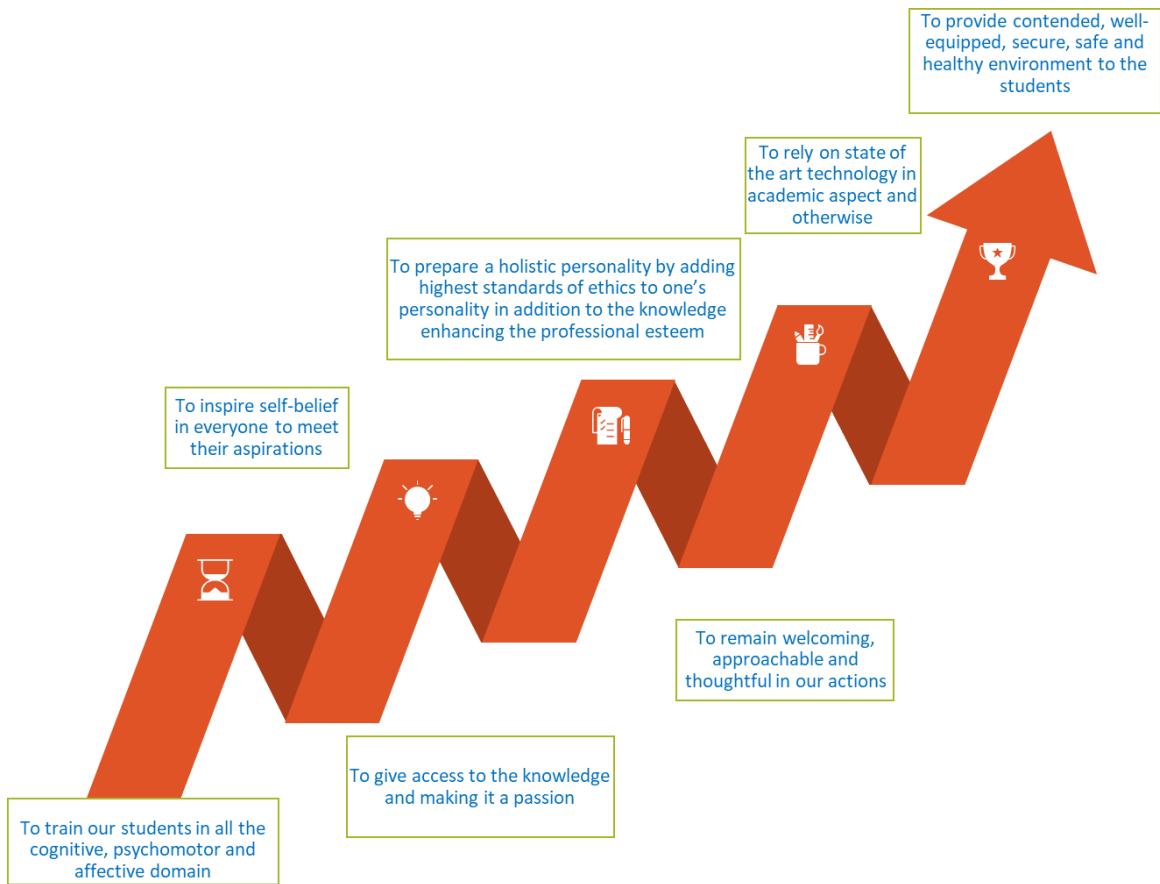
To provide contended, well-equipped, secure, safe and healthy environment to the students

To rely on state of the art technology in academic aspect and otherwise

To prepare a holistic personality by adding highest standards of ethics to one's personality in addition to the knowledge enhancing the professional esteem

To inspire self-belief in everyone to meet their aspirations

To remain welcoming, approachable and thoughtful in our actions

To give access to the knowledge and making it a passion

To train our students in all the cognitive, psychomotor and affective domain